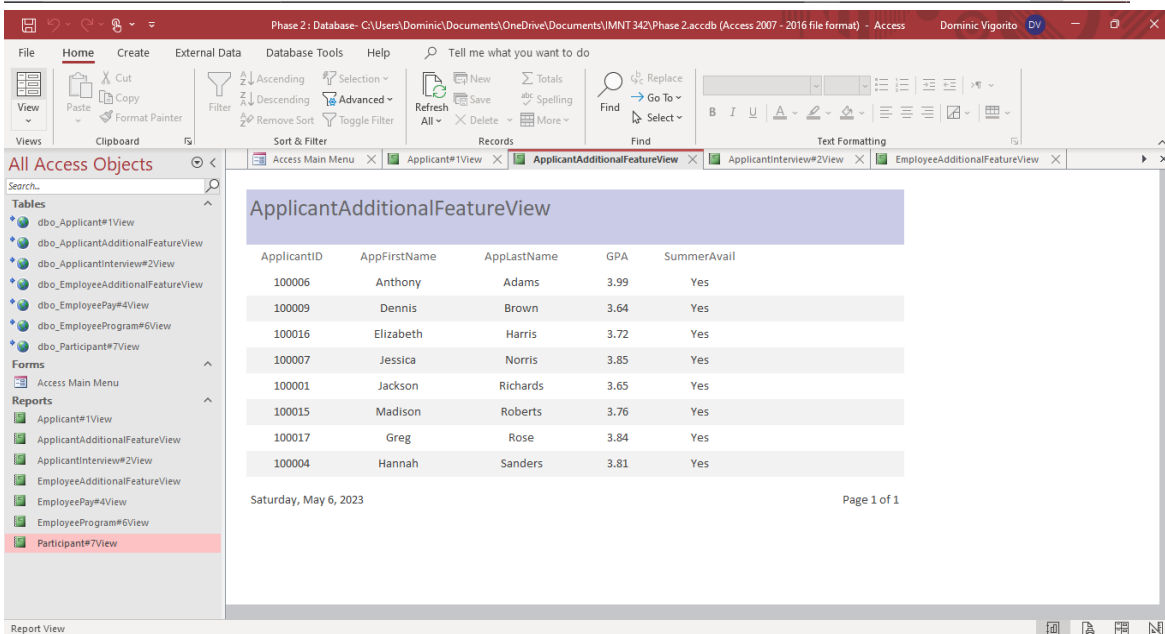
Phase 2 : Database- C:\Users\Dominic\Documents\OneDrive\Documents\IMNT 342\Phase 2.accdb (Access 2007 - 2016 file format) - Access Dominic Vigorito DV

File Home Create External Data Database Tools Help Tell me what you want to do

View
Views
Paste
Cut
Copy
Format Painter
Clipboard
Filter
Ascending
Descending
Remove Sort
Selection
Advanced
Toggle Filter
Sort & Filter
Refresh All
New
Save
Delete
Totals
Spelling
More
Records
Find
Replace
Go To
Select
Find
B I U A
Text Formatting

All Access Objects
Search...
Tables
dbo_Applicant#1View
dbo_ApplicantAdditionalFeatureView
dbo_ApplicantInterview#2View
dbo_EmployeeAdditionalFeatureView
dbo_EmployeePay#4View
dbo_EmployeeProgram#6View
dbo_Participant#7View
Forms
Access Main Menu
Reports
Applicant#1View
ApplicantAdditionalFeatureView
ApplicantInterview#2View
EmployeeAdditionalFeatureView
EmployeePay#4View
EmployeeProgram#6View
Participant#7View

Access Main Menu | Applicant#1View | ApplicantAdditionalFeatureView | ApplicantInterview#2View | EmployeeAdditionalFeatureView

ApplicantAdditionalFeatureView

| ApplicantID | AppFirstName | AppLastName | GPA | SummerAvail |
|---|---|---|---|---|
| 100006 | Anthony | Adams | 3.99 | Yes |
| 100009 | Dennis | Brown | 3.64 | Yes |
| 100016 | Elizabeth | Harris | 3.72 | Yes |
| 100007 | Jessica | Norris | 3.85 | Yes |
| 100001 | Jackson | Richards | 3.65 | Yes |
| 100015 | Madison | Roberts | 3.76 | Yes |
| 100017 | Greg | Rose | 3.84 | Yes |
| 100004 | Hannah | Sanders | 3.81 | Yes |

Saturday, May 6, 2023
Page 1 of 1

Report View